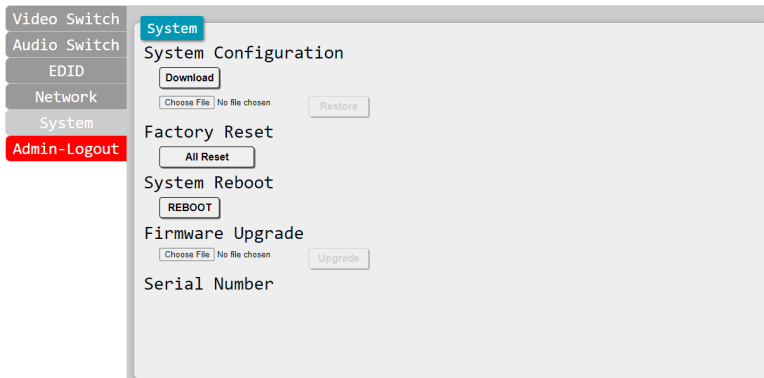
Video Switch
Audio Switch
EDID
Network
System
Admin-Logout

System

System Configuration

Download

Choose File No file chosen Restore

Factory Reset

All Reset

System Reboot

REBOOT

Firmware Upgrade

Choose File No file chosen Upgrade

Serial Number